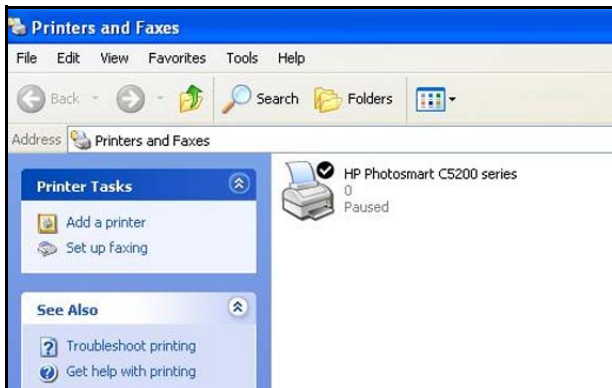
Printers and Faxes

File Edit View Favorites Tools Help

Back Search Folders

Address Printers and Faxes

Printer Tasks

Add a printer
Set up faxing

See Also

Troubleshoot printing
Get help with printing

HP Photosmart C5200 series
0
Paused